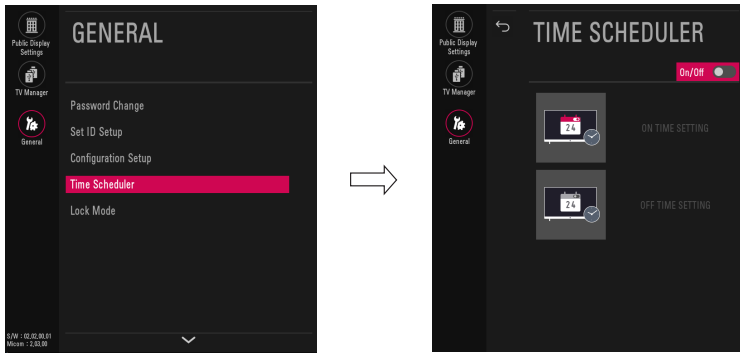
Public Display Settings
TV Manager
General
GENERAL
Password Change
Set ID Setup
Configuration Setup
Time Scheduler
Lock Mode
S/W : 02.02.90.01
Micom : 2.03.00

Public Display Settings
TV Manager
General
TIME SCHEDULER
On/Off
24
ON TIME SETTING
24
OFF TIME SETTING